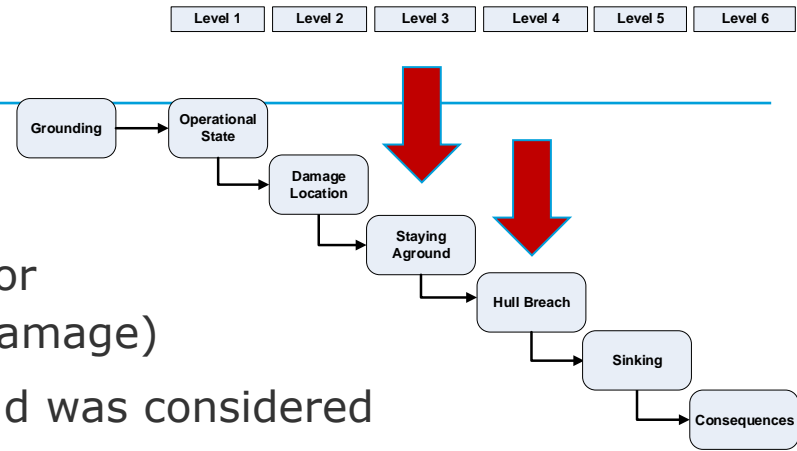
| Level 1 | Level 2 | Level 3 | Level 4 | Level 5 | Level 6 |
|---|---|---|---|---|---|

Grounding

Operational State

Damage Location

Staying Aground

Hull Breach

Sinking

Consequences

or

amage)

d was considered